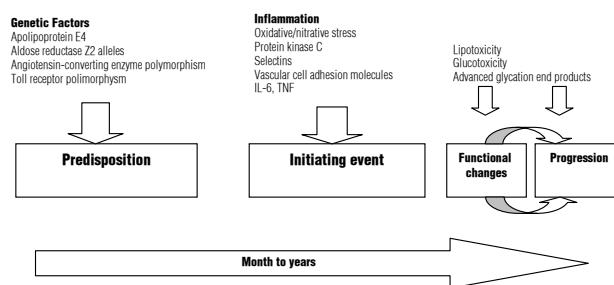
**Genetic Factors**
Apolipoprotein E4
Aldose reductase Z2 alleles
Angiotensin-converting enzyme polymorphism
Toll receptor polimorphysm

**Inflammation**
Oxidative/nitrative stress
Protein kinase C
Selectins
Vascular cell adhesion molecules
IL-6, TNF

Lipotoxicity
Glucotoxicity
Advanced glycation end products

**Predisposition**

**Initiating event**

**Functional changes**

**Progression**

**Month to years**